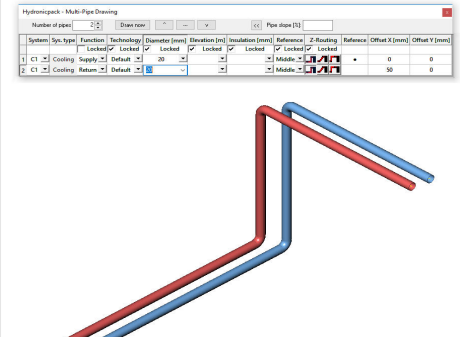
Hydronicpack - Multi-Pipe Drawing

Number of pipes 2 Draw now ^ ... v << Pipe slope [%]:

| | System | Sys. type | Function | Technology | Diameter [mm] | Elevation [m] | Insulation [mm] | Reference | Z-Routing | Reference | Offset X [mm] | Offset Y [mm] |
|---|---|---|---|---|---|---|---|---|---|---|---|---|
| | | | Locked | Locked | Locked | Locked | Locked | Locked | Locked | | | |
| 1 | C1 | Cooling | Supply | Default | 20 | | | Middle | | • | 0 | 0 |
| 2 | C1 | Cooling | Return | Default | 20 | | | Middle | | | 50 | 0 |